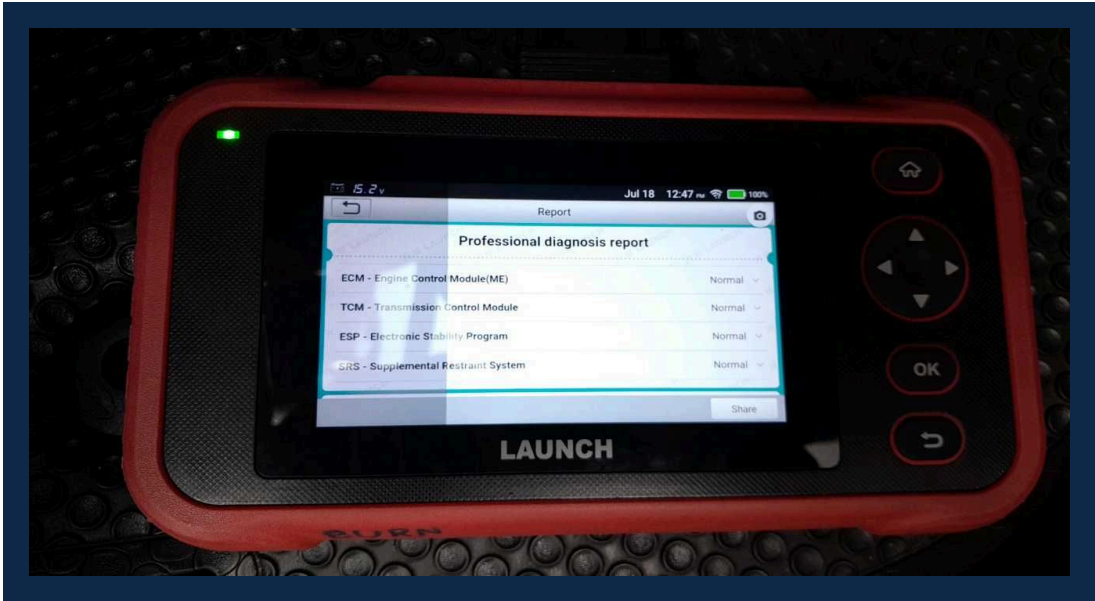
15.2v

Jul 18 12:47 PM 100%

Report

Professional diagnosis report

ECM - Engine Control Module(ME) Normal

TCM - Transmission Control Module Normal

ESP - Electronic Stability Program Normal

SRS - Supplemental Restraint System Normal

Share

LAUNCH

OK